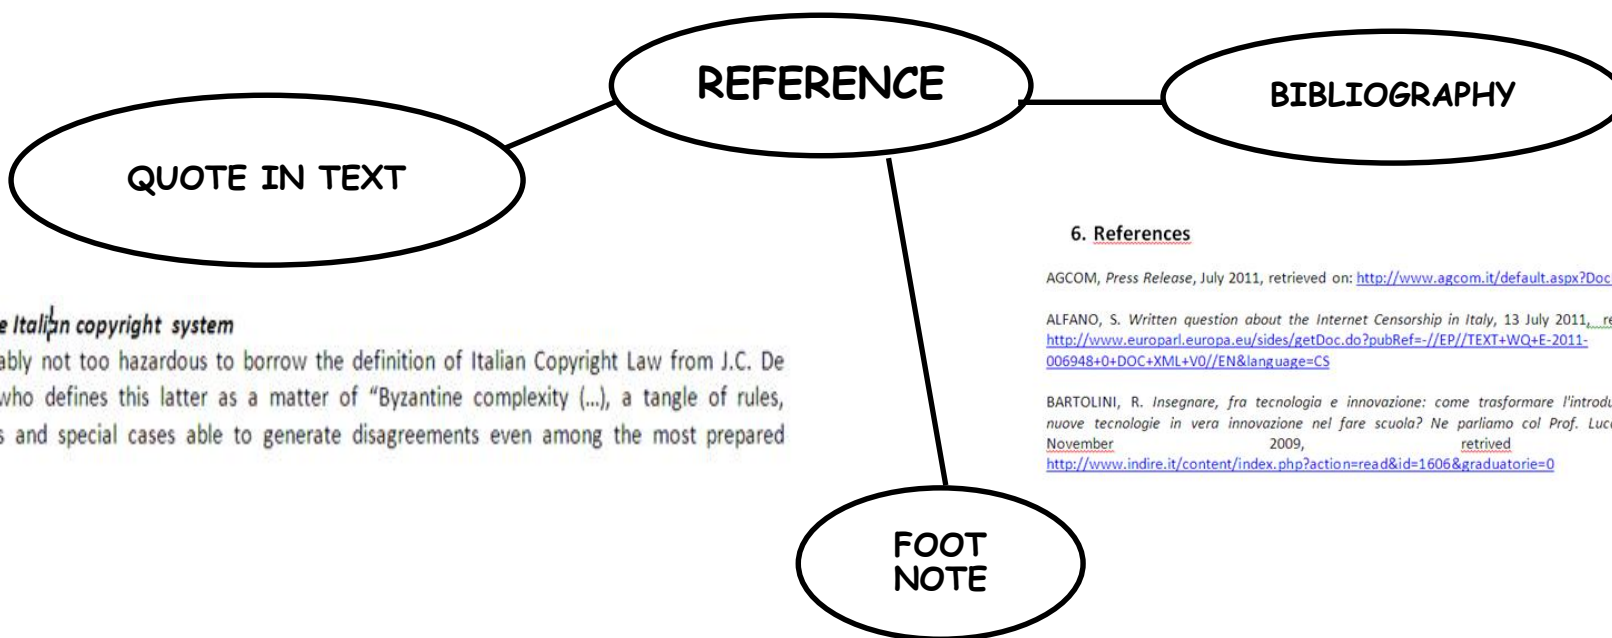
REFERENCE

BIBLIOGRAPHY

QUOTE IN TEXT

e Italian copyright system

ably not too hazardous to borrow the definition of Italian Copyright Law from J.C. De who defines this latter as a matter of "Byzantine complexity (...), a tangle of rules, s and special cases able to generate disagreements even among the most prepared

FOOT NOTE

6. References

AGCOM, *Press Release*, July 2011, retrieved on: http://www.agcom.it/default.aspx?Doc

ALFANO, S. *Written question about the Internet Censorship in Italy*, 13 July 2011, re http://www.europarl.europa.eu/sides/getDoc.do?pubRef=-//EP//TEXT+WQ+E-2011-006948+0+DOC+XML+V0//EN&language=CS

BARTOLINI, R. *Insegnare, fra tecnologia e innovazione: come trasformare l'introdu nuove tecnologie in vera innovazione nel fare scuola? Ne parliamo col Prof. Luc* November 2009, retrived http://www.indire.it/content/index.php?action=read&id=1606&graduatorie=0